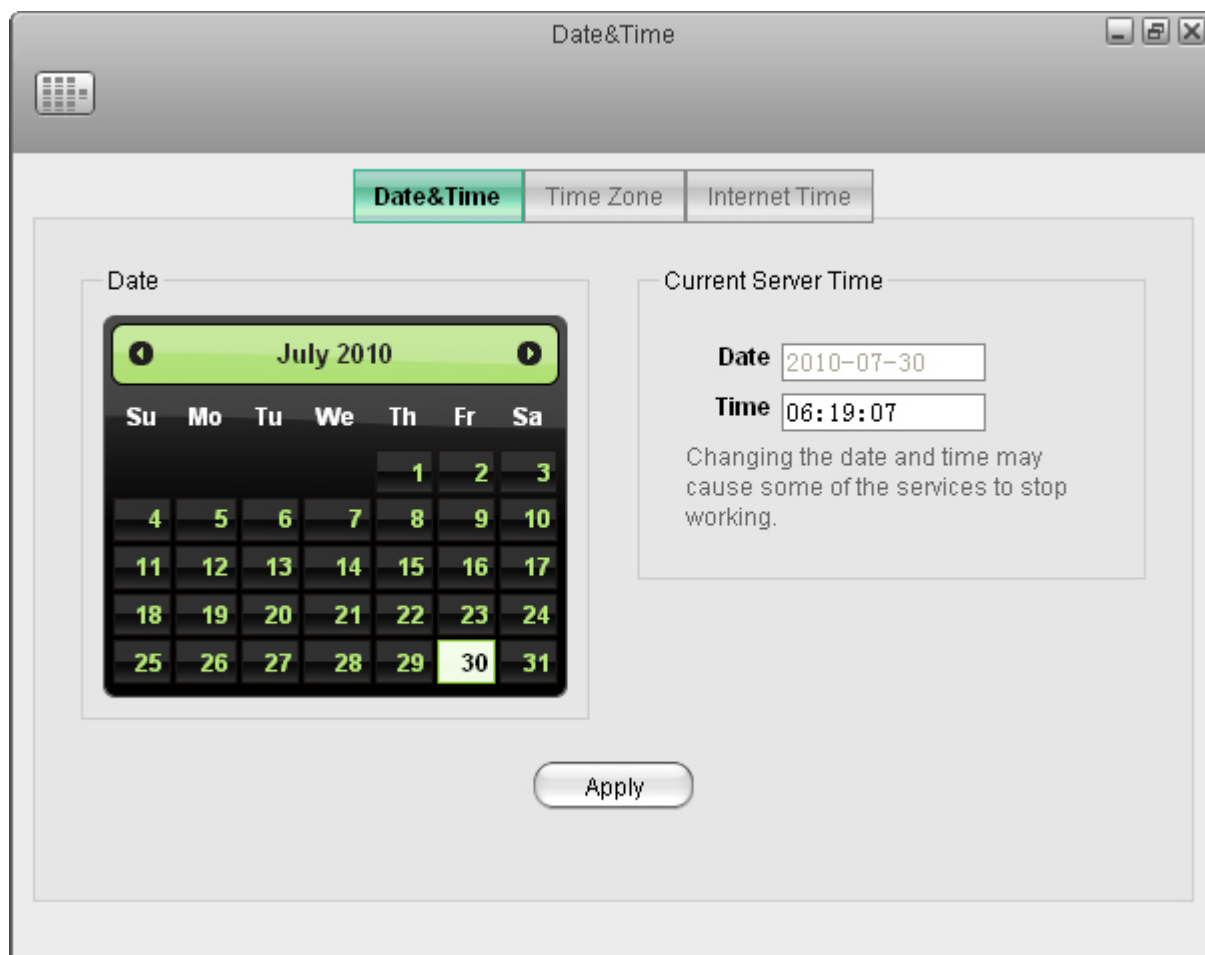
Date&Time

Date&Time | Time Zone | Internet Time

Date

July 2010

| Su | Mo | Tu | We | Th | Fr | Sa |
|---|---|---|---|---|---|---|
| | | | | 1 | 2 | 3 |
| 4 | 5 | 6 | 7 | 8 | 9 | 10 |
| 11 | 12 | 13 | 14 | 15 | 16 | 17 |
| 18 | 19 | 20 | 21 | 22 | 23 | 24 |
| 25 | 26 | 27 | 28 | 29 | 30 | 31 |

Current Server Time

Date 2010-07-30

Time 06:19:07

Changing the date and time may cause some of the services to stop working.

Apply